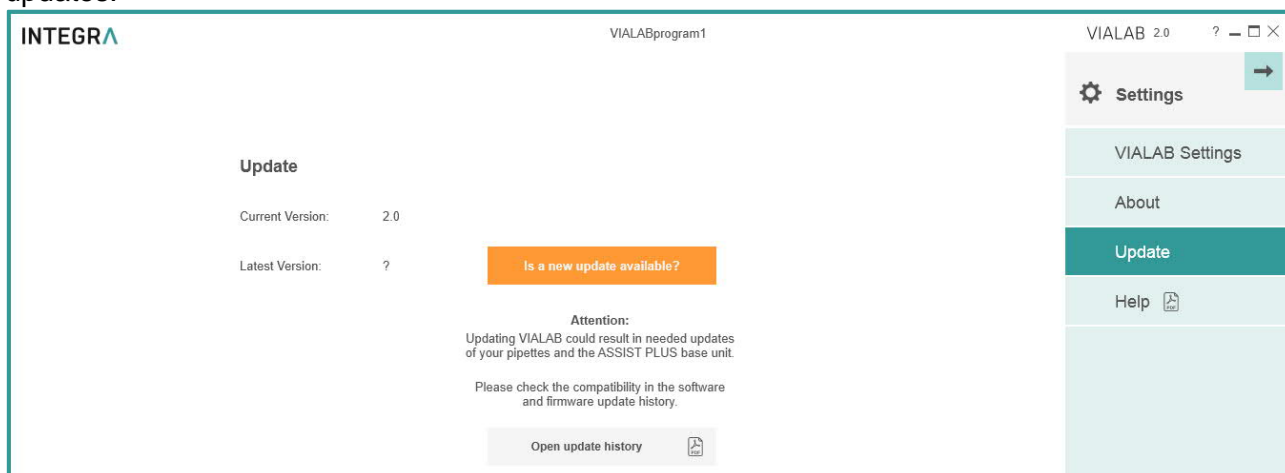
updates.

INTEGRA

VIALABprogram1

VIALAB 2.0 ? — □ ×

Settings

VIALAB Settings

About

Update

Help

Update

Current Version: 2.0

Latest Version: ?

Is a new update available?

Attention:
Updating VIALAB could result in needed updates of your pipettes and the ASSIST PLUS base unit.

Please check the compatibility in the software and firmware update history.

Open update history